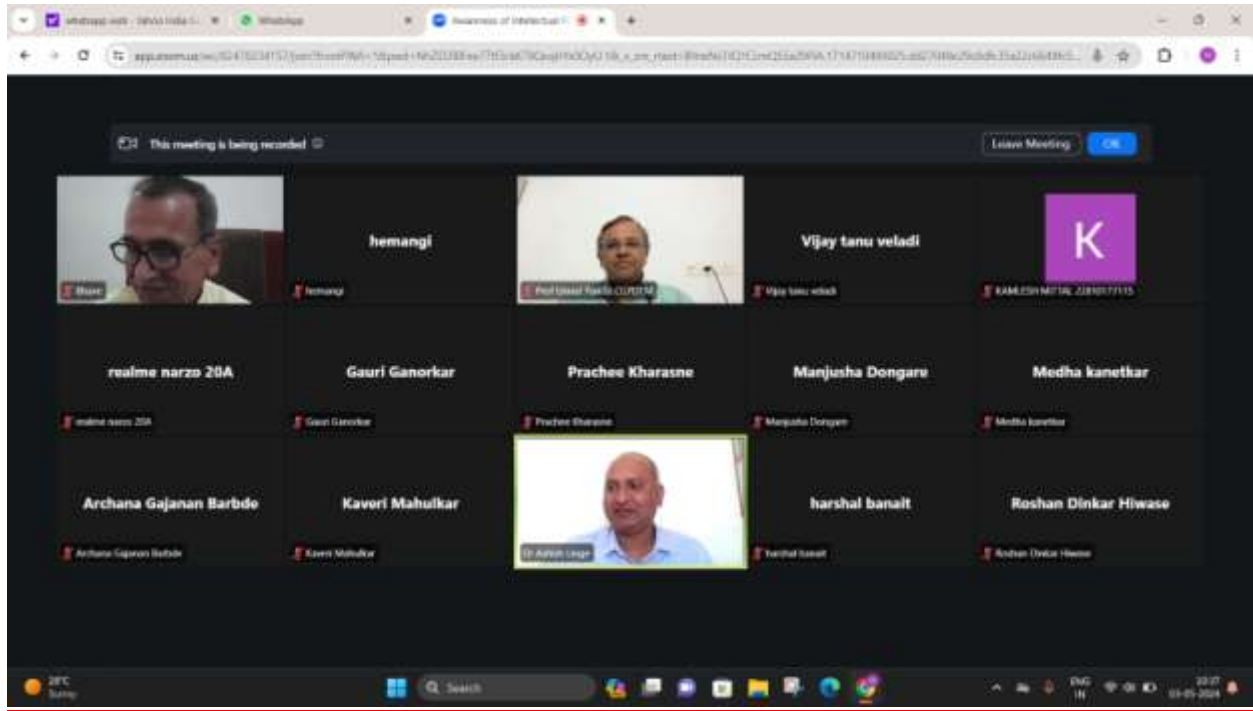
WhatsApp

Awareness of Intellectual

This meeting is being recorded

Leave Meeting

OK

hemangi

Vijay tanu veladi

K

Bhave

hemangi

Prof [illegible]

Vijay tanu veladi

KAMLESH MITTAL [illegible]

realme narzo 20A

Gauri Ganorkar

Prachee Kharasne

Manjusha Dongare

Medha kanetkar

realme narzo 20A

Gauri Ganorkar

Prachee Kharasne

Manjusha Dongare

Medha kanetkar

Archana Gajanan Barbde

Kaveri Mahulkar

harshal banait

Roshan Dinkar Hiwase

Archana Gajanan Barbde

Kaveri Mahulkar

Dr Ashish Lingе

harshal banait

Roshan Dinkar Hiwase

28°C
Sunny

Search

ENG
IN

10:37
03-05-2024